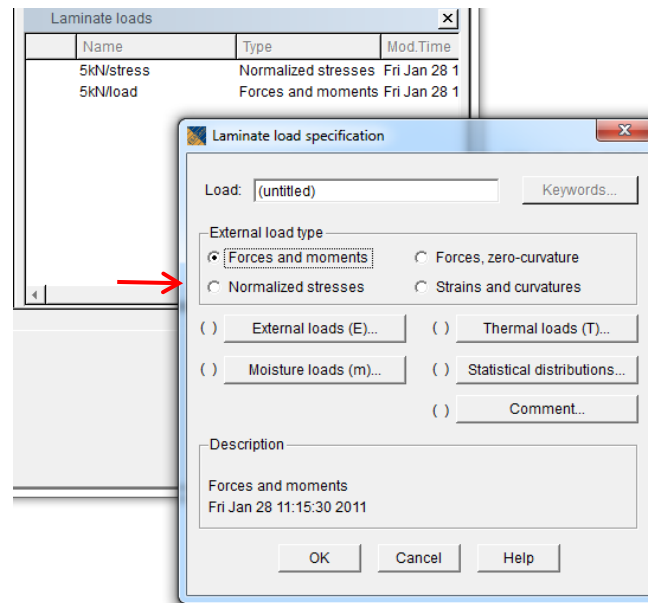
Laminate loads

| | Name | Type | Mod.Time |
|---|---|---|---|
| | 5kN/stress | Normalized stresses | Fri Jan 28 1 |
| | 5kN/load | Forces and moments | Fri Jan 28 1 |

Laminate load specification

Load: (untitled)

Keywords...

External load type

Forces and moments

Forces, zero-curvature

Normalized stresses

Strains and curvatures

( ) External loads (E)...

( ) Thermal loads (T)...

( ) Moisture loads (m)...

( ) Statistical distributions...

( ) Comment...

Description

Forces and moments
Fri Jan 28 11:15:30 2011

OK

Cancel

Help